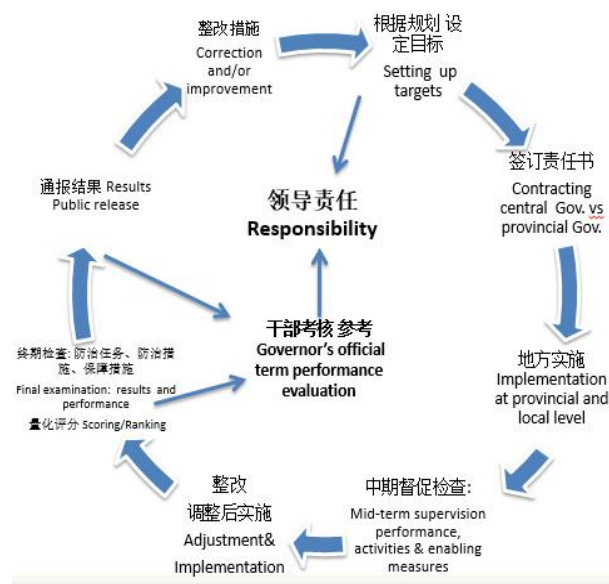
整改措施
Correction and/or improvement

根据规划 设定目标
Setting up targets

签订责任书
Contracting central Gov. vs provincial Gov.

地方实施
Implementation at provincial and local level

中期督促检查:
Mid-term supervision performance, activities & enabling measures

整改
调整后实施
Adjustment& Implementation

终期检查: 防治任务、防治措施、保障措施
Final examination: results and performance
量化评分 Scoring/Ranking

通报结果 Results
Public release

领导责任
Responsibility

干部考核 参考
Governor's official term performance evaluation